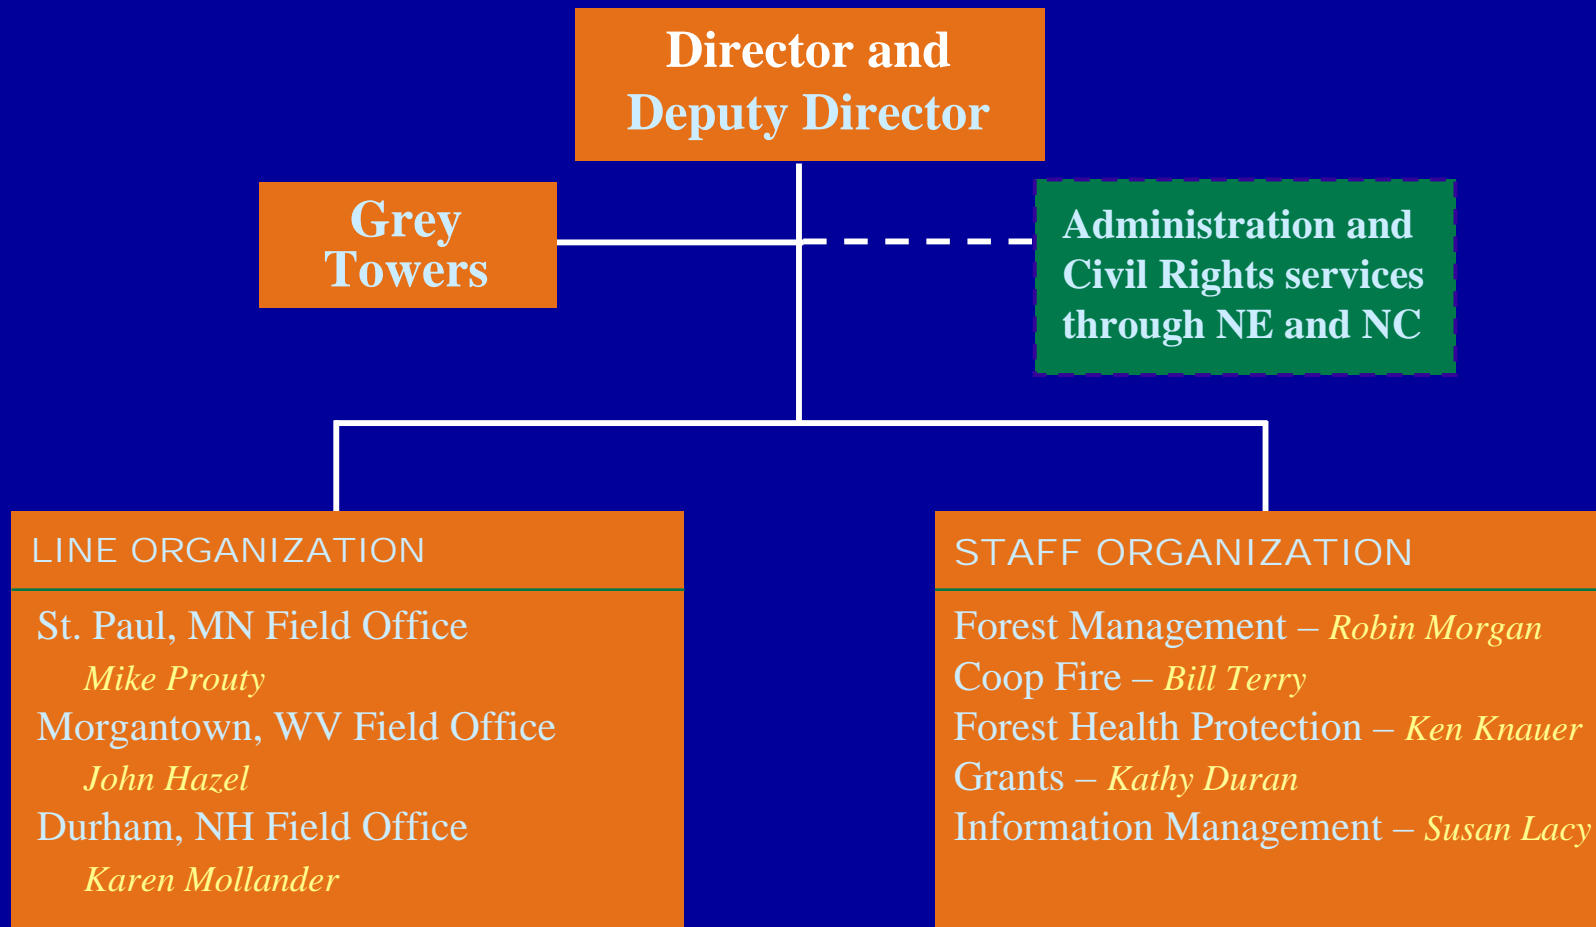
Director and Deputy Director

Grey Towers

Administration and Civil Rights services through NE and NC

LINE ORGANIZATION

St. Paul, MN Field Office
Mike Prouty
Morgantown, WV Field Office
John Hazel
Durham, NH Field Office
Karen Mollander

STAFF ORGANIZATION

Forest Management – Robin Morgan
Coop Fire – Bill Terry
Forest Health Protection – Ken Knauer
Grants – Kathy Duran
Information Management – Susan Lacy